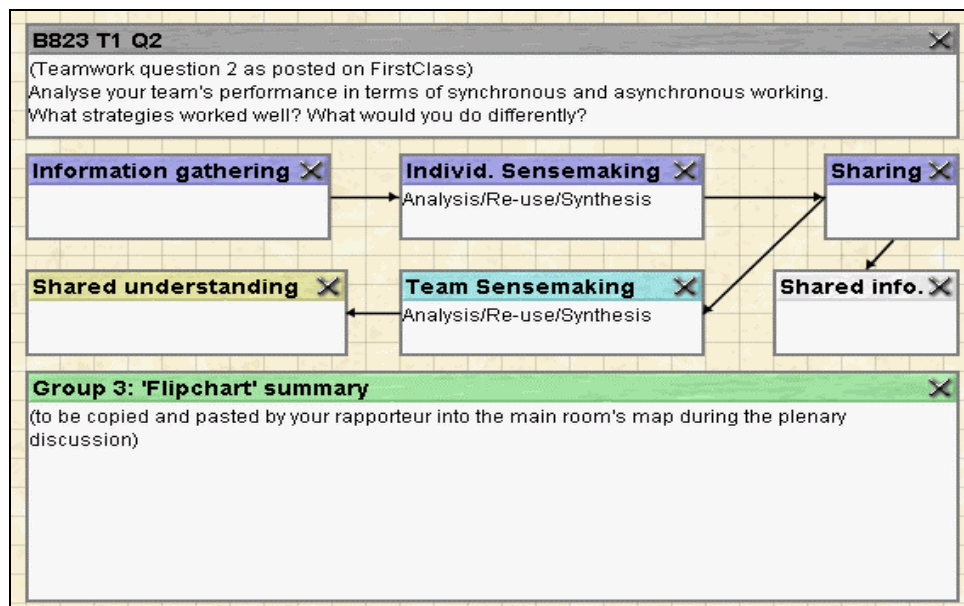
B823 T1 Q2

(Teamwork question 2 as posted on FirstClass)
Analyse your team's performance in terms of synchronous and asynchronous working.
What strategies worked well? What would you do differently?

Information gathering

Individ. Sensemaking
Analysis/Re-use/Synthesis

Sharing

Shared understanding

Team Sensemaking
Analysis/Re-use/Synthesis

Shared info.

Group 3: 'Flipchart' summary
(to be copied and pasted by your rapporteur into the main room's map during the plenary discussion)